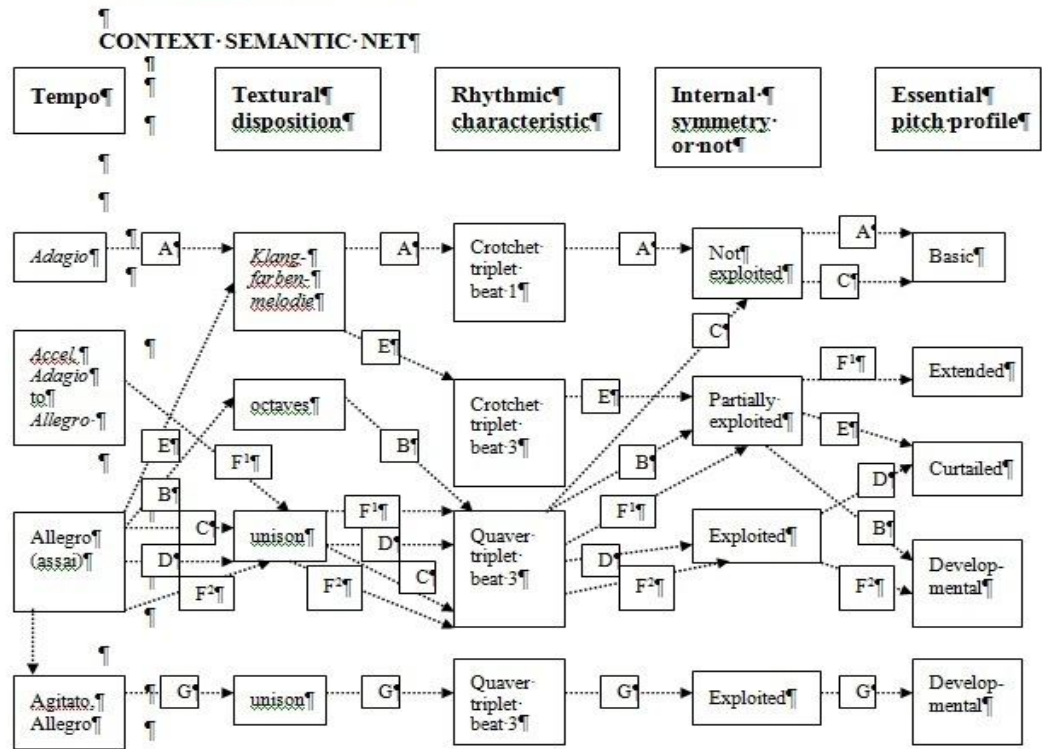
¶

CONTEXT·SEMANTIC·NET¶

¶

Tempo¶

Textural¶ disposition¶

Rhythmic¶ characteristic¶

Internal·¶ symmetry· or·not¶

Essential¶ pitch·profile¶

¶

¶

¶

¶

Adagio¶

A¶

Klang-¶ farben-¶ melodie¶

A¶

Crotchet· triplet· beat·1¶

A¶

Not¶ exploited¶

A¶

C¶

Basic¶

¶

Accel.¶ Adagio¶ to¶ Allegro·¶

¶

E¶

octaves¶

Crotchet· triplet· beat·3¶

E¶

C¶

Partially· exploited¶

$F^1$¶

Extended¶

E¶

Curtailed¶

E¶

$F^1$¶

B¶

B¶

D¶

¶

B¶

$F^1$¶

Allegro¶ (assai)¶

C¶

unison¶

$F^1$¶

D¶

C¶

Quaver· triplet· beat·3¶

$F^1$¶

D¶

Exploited¶

B¶

D¶

$F^2$¶

$F^2$¶

$F^2$¶

$F^2$¶

Develop-mental¶

¶

¶

Agitato.¶ Allegro¶

G¶

unison¶

G¶

Quaver· triplet· beat·3¶

G¶

Exploited¶

G¶

Develop-mental¶

¶